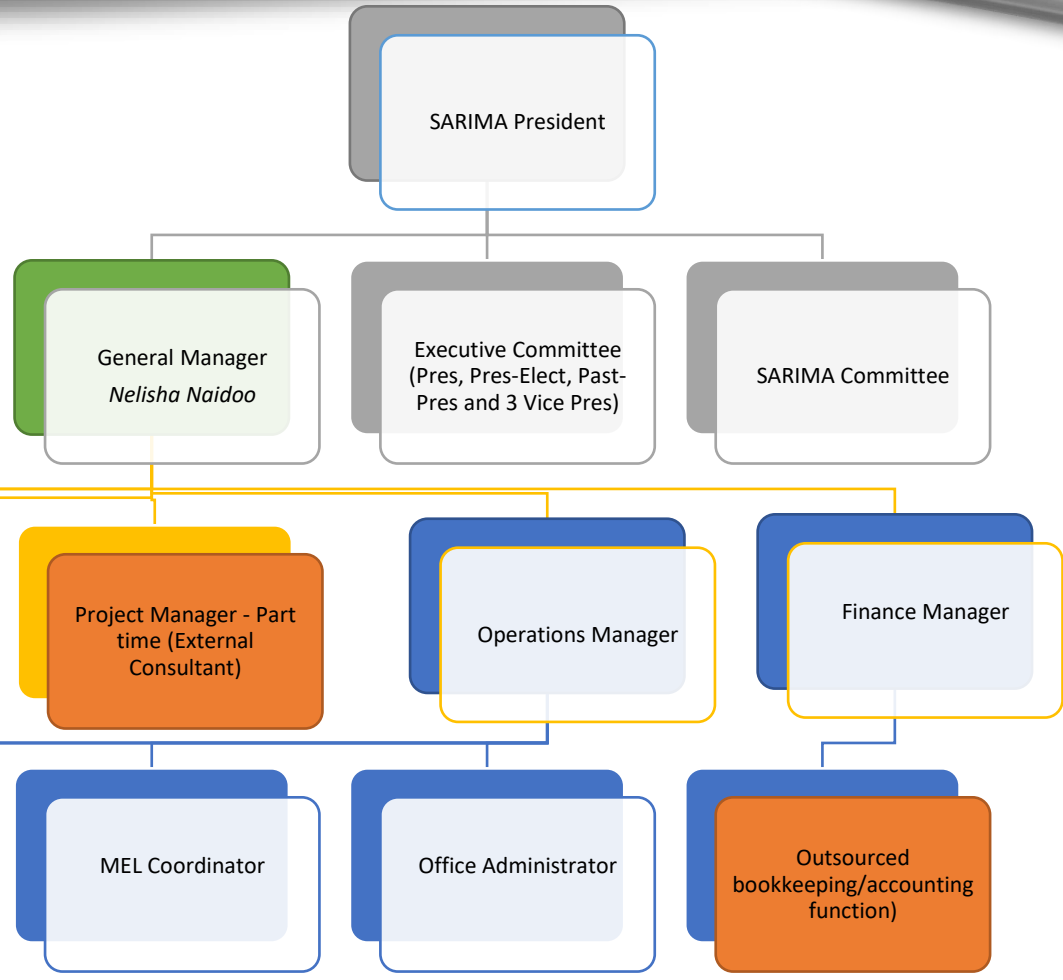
SARIMA President

General Manager
Nelisha Naidoo

Executive Committee (Pres, Pres-Elect, Past-Pres and 3 Vice Pres)

SARIMA Committee

Project Manager - Part time (External Consultant)

Operations Manager

Finance Manager

MEL Coordinator

Office Administrator

Outsourced bookkeeping/accounting function)